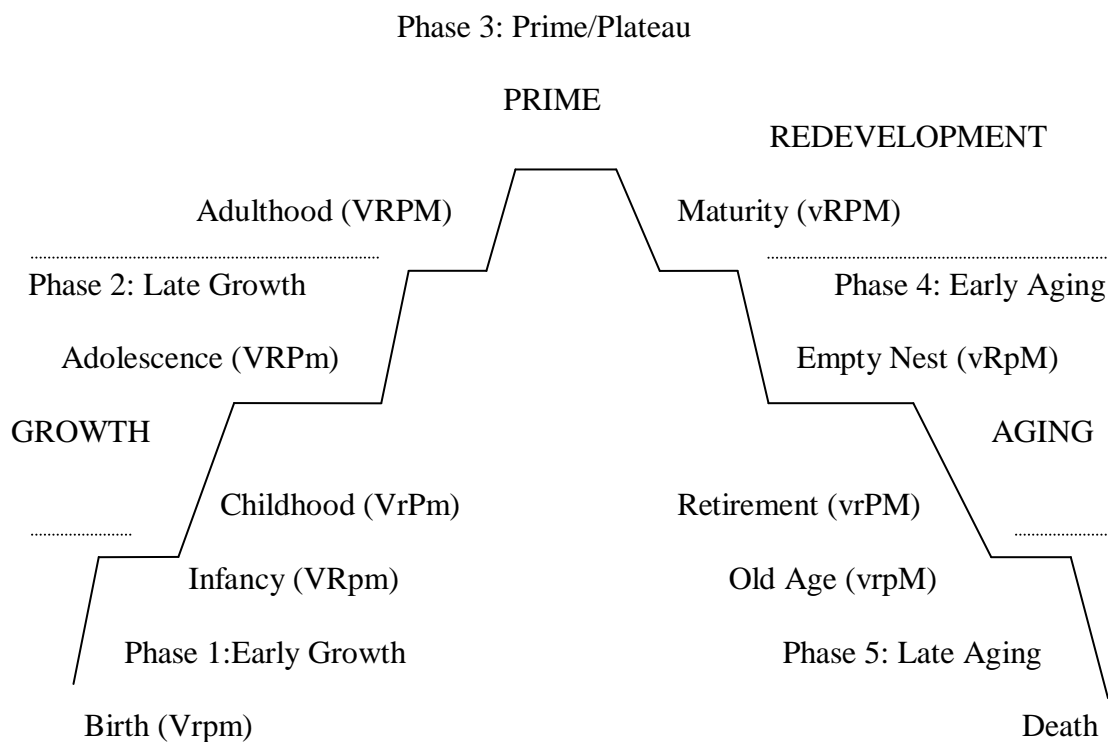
Phase 3: Prime/Plateau

PRIME

REDEVELOPMENT

Adulthood (VRPM)

Maturity (vRPM)

Phase 2: Late Growth

Phase 4: Early Aging

Adolescence (VRPm)

Empty Nest (vRpM)

GROWTH

AGING

Childhood (VrPm)

Retirement (vrPM)

Infancy (VRpm)

Old Age (vrpM)

Phase 1:Early Growth

Phase 5: Late Aging

Birth (Vrpm)

Death